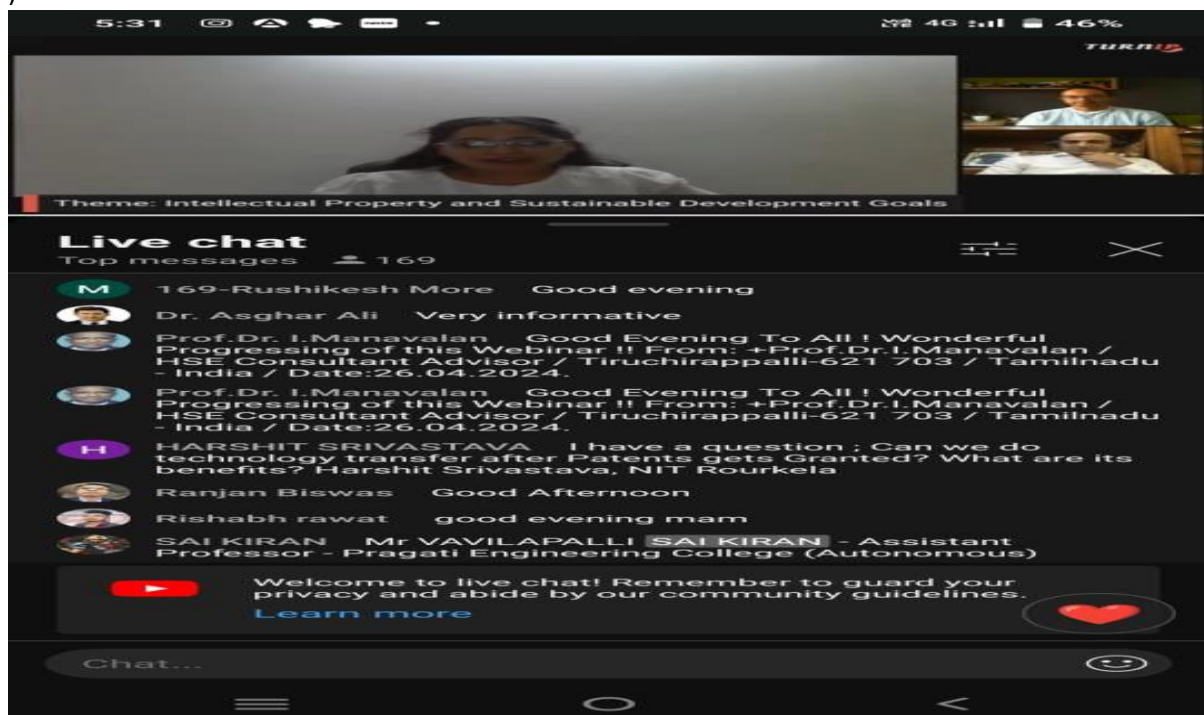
5:31

4G 46%

TURNIP

Theme: Intellectual Property and Sustainable Development Goals

Live chat
Top messages 169

M 169-Rushikesh More Good evening

Dr. Asghar Ali Very informative

Prof.Dr. I.Manavalan Good Evening To All ! Wonderful Progressing of this Webinar !! From: +Prof.Dr.I.Manavalan / HSE Consultant Advisor / Tiruchirappalli-621 703 / Tamilnadu - India / Date:26.04.2024.

Prof.Dr. I.Manavalan Good Evening To All ! Wonderful Progressing of this Webinar !! From: +Prof.Dr.I.Manavalan / HSE Consultant Advisor / Tiruchirappalli-621 703 / Tamilnadu - India / Date:26.04.2024.

H HARSHIT SRIVASTAVA I have a question ; Can we do technology transfer after Patents gets Granted? What are its benefits? Harshit Srivastava, NIT Rourkela

Ranjan Biswas Good Afternoon

Rishabh rawat good evening mam

SAI KIRAN Mr VAVILAPALLI SAI KIRAN - Assistant Professor - Pragati Engineering College (Autonomous)

Welcome to live chat! Remember to guard your privacy and abide by our community guidelines.
Learn more

Chat...